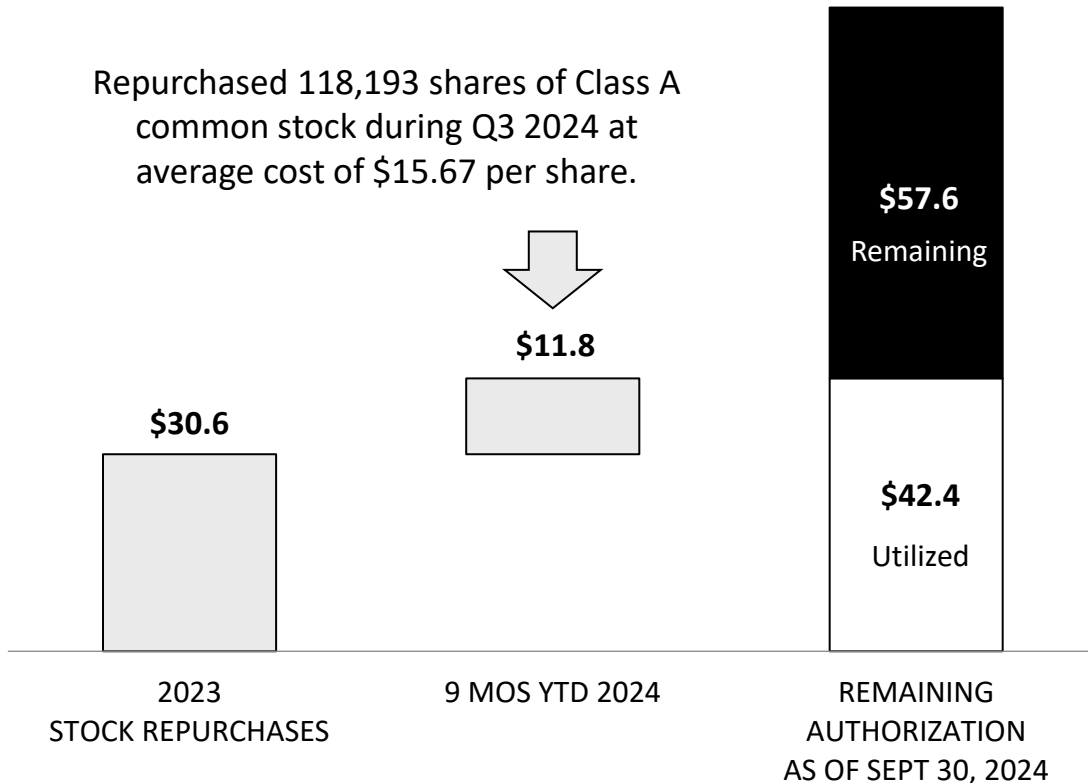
Repurchased 118,193 shares of Class A common stock during Q3 2024 at average cost of \$15.67 per share.

\$57.6
Remaining

\$11.8

\$30.6

\$42.4
Utilized

2023
STOCK REPURCHASES

9 MOS YTD 2024

REMAINING AUTHORIZATION AS OF SEPT 30, 2024